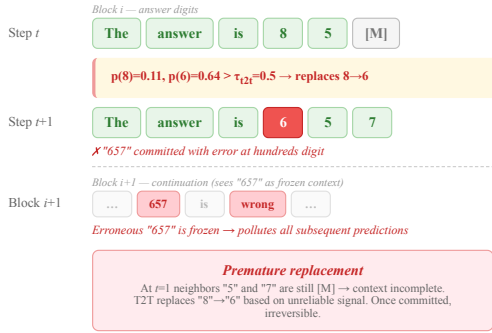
Block $i$ — answer digits

Step $t$

The answer is 8 5 [M]

p(8)=0.11, p(6)=0.64 > $\tau_{t2t}$=0.5 → replaces 8→6

Step $t$+1

The answer is 6 5 7

✗ "657" committed with error at hundreds digit

Block $i$+1 — continuation (sees "657" as frozen context)

Block $i$+1

… 657 is wrong …

Erroneous "657" is frozen → pollutes all subsequent predictions

Premature replacement

At $t$=1 neighbors "5" and "7" are still [M] → context incomplete. T2T replaces "8"→"6" based on unreliable signal. Once committed, irreversible.